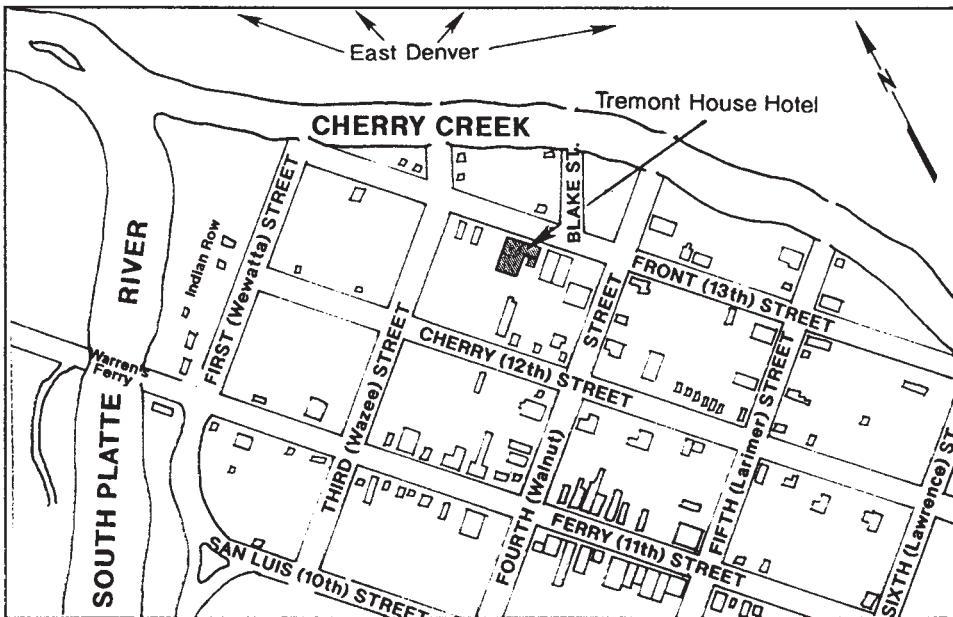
East Denver

N

Tremont House Hotel

CHERRY CREEK

BLAKE ST.

Indian Row

FIRST (Wewatta) STREET

RIVER

FRONT (13th) STREET

STREET

CHERRY (12th) STREET

Warren's Ferry

THIRD (Wazee) STREET

FOURTH (Walnut)

FIFTH (Larimer) STREET

SIXTH (Lawrence) ST

SOUTH PLATTE

FERRY (11th) STREET

SAN LUIS (10th) STREET